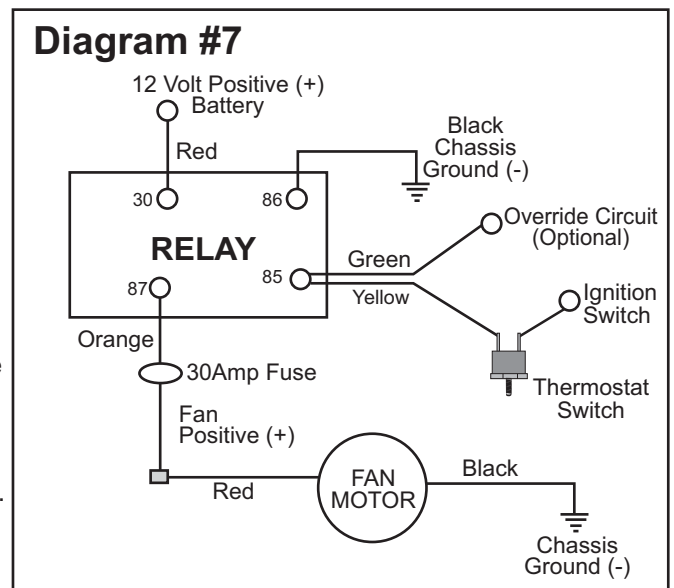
Diagram #7

12 Volt Positive (+)
Battery

Red

Black
Chassis
Ground (-)

30

86

RELAY

Override Circuit
(Optional)

Green

85

87

Yellow

Ignition
Switch

Orange

30Amp Fuse

Thermostat
Switch

Fan
Positive (+)

FAN
MOTOR

Black

Red

Chassis
Ground (-)